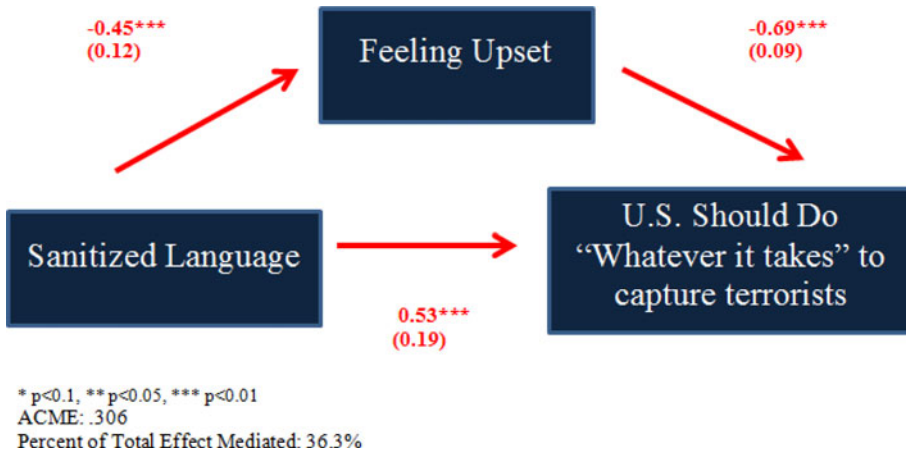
-0.45***
(0.12)

Feeling Upset

-0.69***
(0.09)

Sanitized Language

U.S. Should Do "Whatever it takes" to capture terrorists

0.53***
(0.19)

* p<0.1, ** p<0.05, *** p<0.01
ACME: .306
Percent of Total Effect Mediated: 36.3%